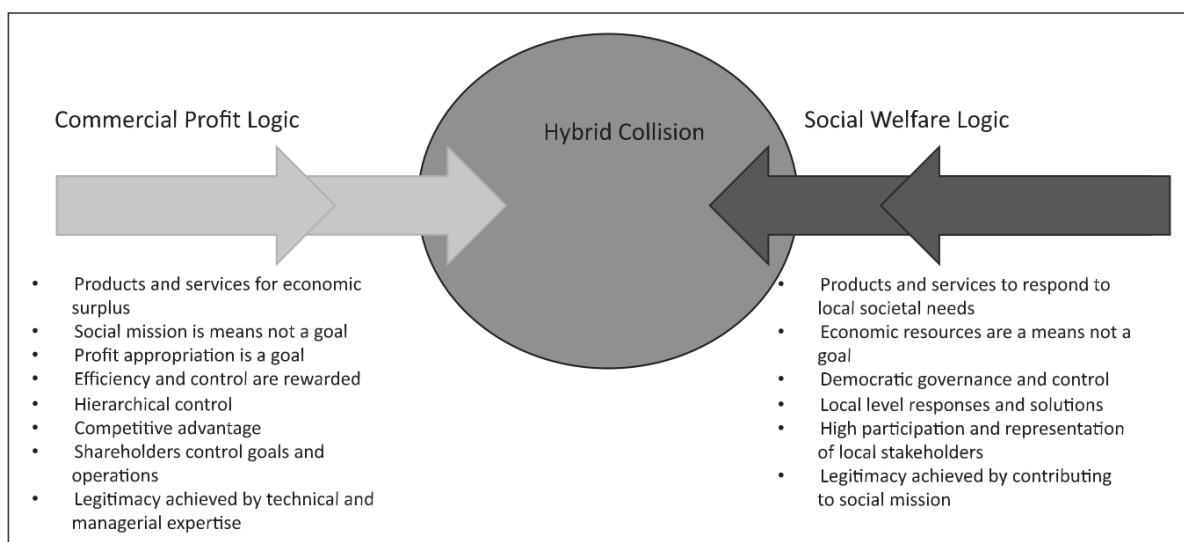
Commercial Profit Logic

Hybrid Collision

Social Welfare Logic

- Products and services for economic surplus
- Social mission is means not a goal
- Profit appropriation is a goal
- Efficiency and control are rewarded
- Hierarchical control
- Competitive advantage
- Shareholders control goals and operations
- Legitimacy achieved by technical and managerial expertise

- Products and services to respond to local societal needs
- Economic resources are a means not a goal
- Democratic governance and control
- Local level responses and solutions
- High participation and representation of local stakeholders
- Legitimacy achieved by contributing to social mission